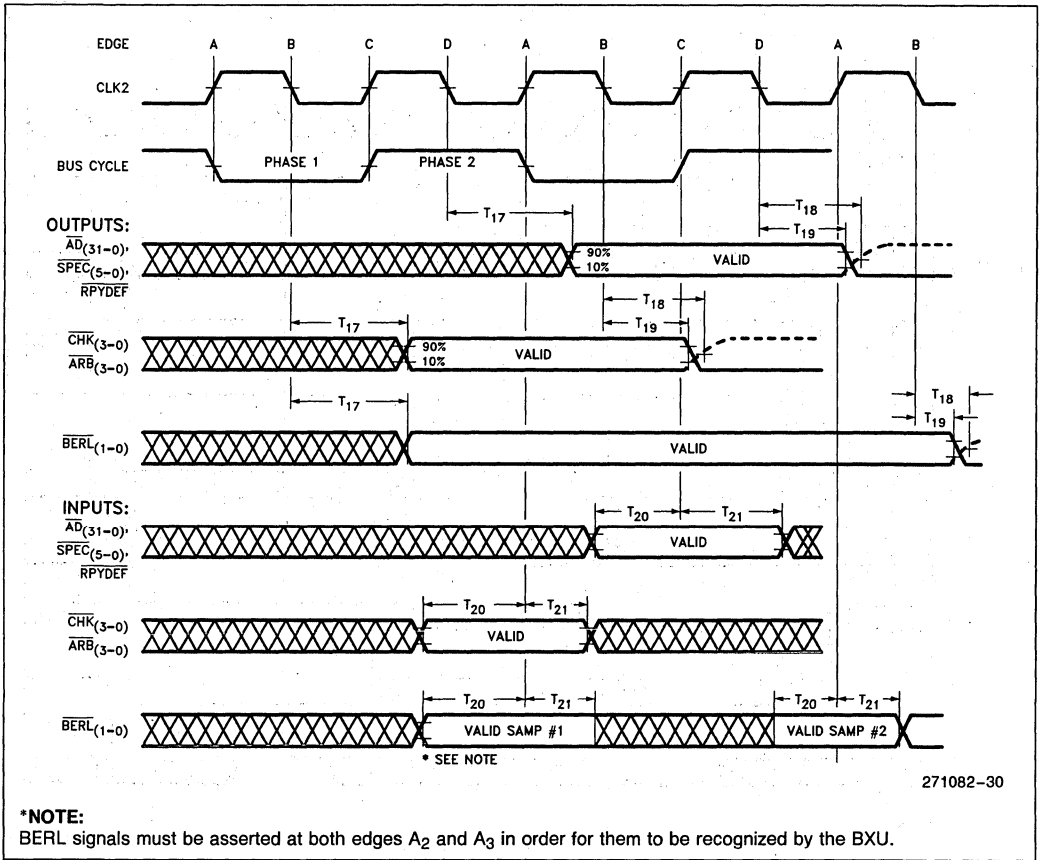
EDGE A B C D A B C D A B

CLK2

BUS CYCLE PHASE 1 PHASE 2

OUTPUTS:
$\overline{AD}_{(31-0)}$, $\overline{SPEC}_{(5-0)}$, $\overline{RPYDEF}$

$T_{17}$ $T_{18}$ $T_{19}$

90%
10%
VALID

$\overline{CHK}_{(3-0)}$ $\overline{ARB}_{(3-0)}$

$T_{17}$ $T_{18}$ $T_{19}$

90%
10%
VALID

$T_{17}$ $T_{18}$ $T_{19}$

$\overline{BERL}_{(1-0)}$ VALID

INPUTS:
$\overline{AD}_{(31-0)}$, $\overline{SPEC}_{(5-0)}$, $\overline{RPYDEF}$

$T_{20}$ $T_{21}$
VALID

$\overline{CHK}_{(3-0)}$ $\overline{ARB}_{(3-0)}$

$T_{20}$ $T_{21}$
VALID

$\overline{BERL}_{(1-0)}$

$T_{20}$ $T_{21}$ $T_{20}$ $T_{21}$
VALID SAMP #1 VALID SAMP #2

* SEE NOTE

271082–30

*NOTE:
BERL signals must be asserted at both edges $A_2$ and $A_3$ in order for them to be recognized by the BXU.